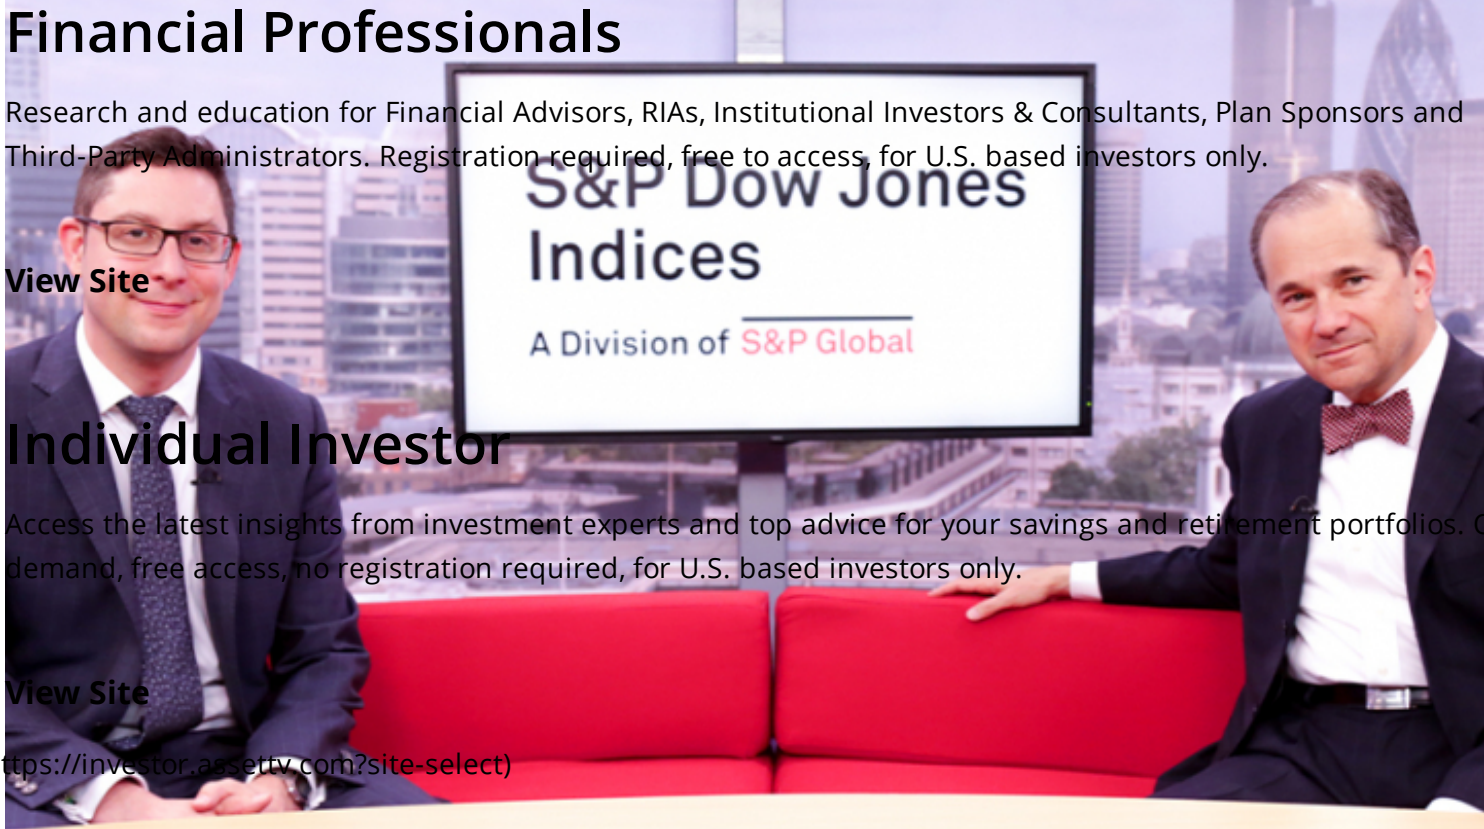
Financial Professionals

Research and education for Financial Advisors, RIAs, Institutional Investors & Consultants, Plan Sponsors and Third-Party Administrators. Registration required, free to access, for U.S. based investors only.

S&P Dow Jones Indices

A Division of S&P Global

View Site

Individual Investor

Access the latest insights from investment experts and top advice for your savings and retirement portfolios. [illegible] demand, free access, no registration required, for U.S. based investors only.

View Site

ttps://investor.assettv.com?site-select)